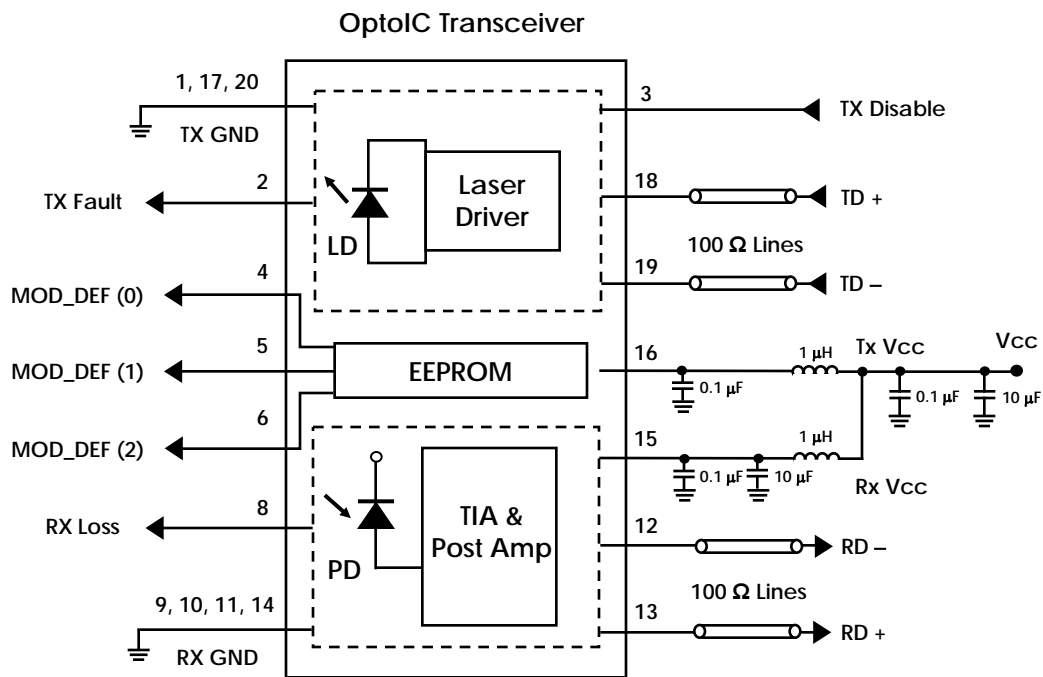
OptoIC Transceiver

1, 17, 20

TX GND

3

TX Disable

2

TX Fault

LD

Laser Driver

18

TD +

100 $\Omega$ Lines

19

TD –

4

MOD_DEF (0)

5

MOD_DEF (1)

EEPROM

16

1 $\mu$H

Tx Vcc

Vcc

0.1 $\mu$F

0.1 $\mu$F

10 $\mu$F

6

MOD_DEF (2)

15

1 $\mu$H

0.1 $\mu$F

10 $\mu$F

Rx Vcc

8

RX Loss

TIA & Post Amp

PD

12

RD –

100 $\Omega$ Lines

9, 10, 11, 14

13

RD +

RX GND